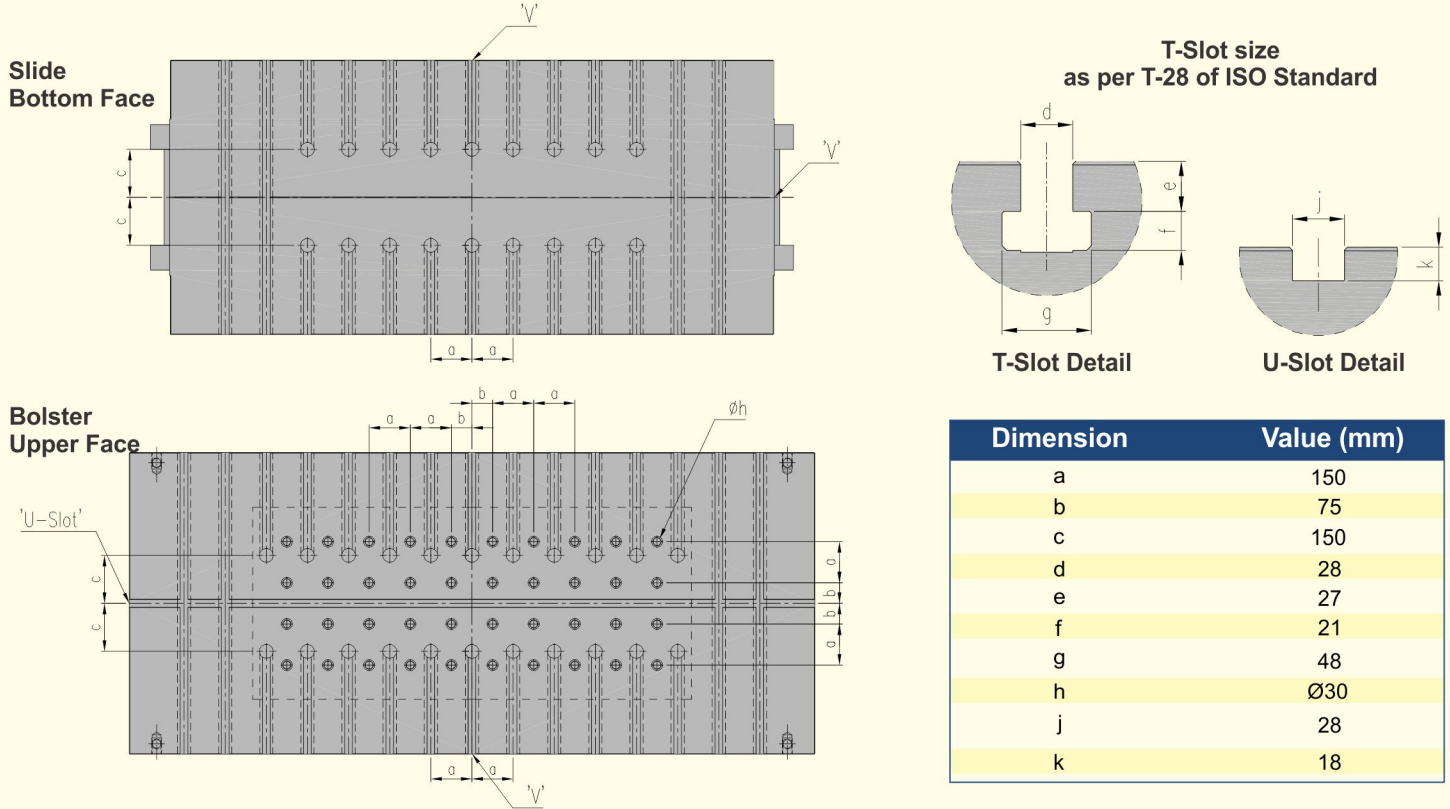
Slide
Bottom Face

'V'

'V'

c
c

a a

Bolster
Upper Face

a a b b a a

øh

'U-Slot'

c
c

a
b
b
a

a a

'V'

T-Slot size
as per T-28 of ISO Standard

d
e
f
g

j
k

T-Slot Detail

U-Slot Detail

| Dimension | Value (mm) |
|---|---|
| a | 150 |
| b | 75 |
| c | 150 |
| d | 28 |
| e | 27 |
| f | 21 |
| g | 48 |
| h | Ø30 |
| j | 28 |
| k | 18 |